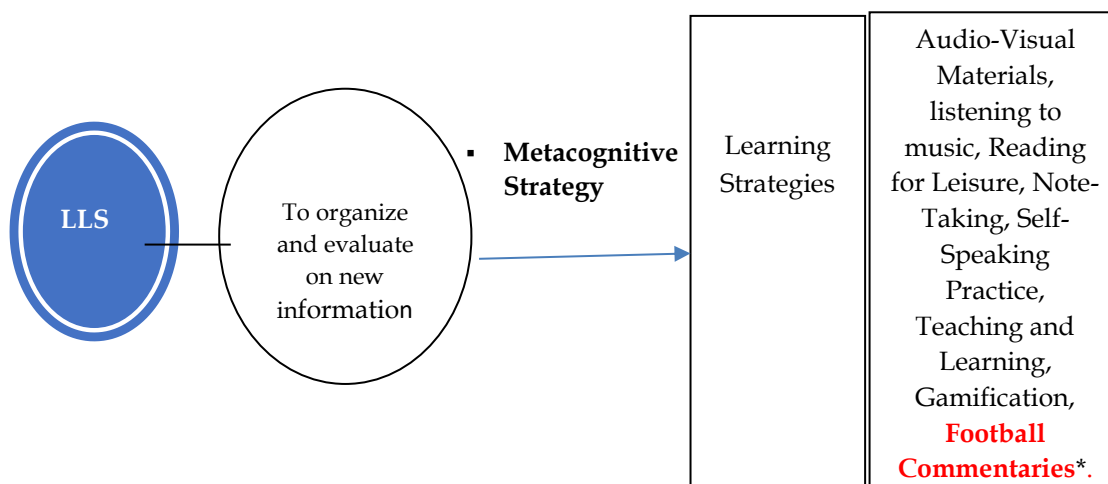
LLS

To organize and evaluate on new information

▪ **Metacognitive Strategy**

Learning Strategies

Audio-Visual Materials, listening to music, Reading for Leisure, Note-Taking, Self-Speaking Practice, Teaching and Learning, Gamification, **Football Commentaries***.